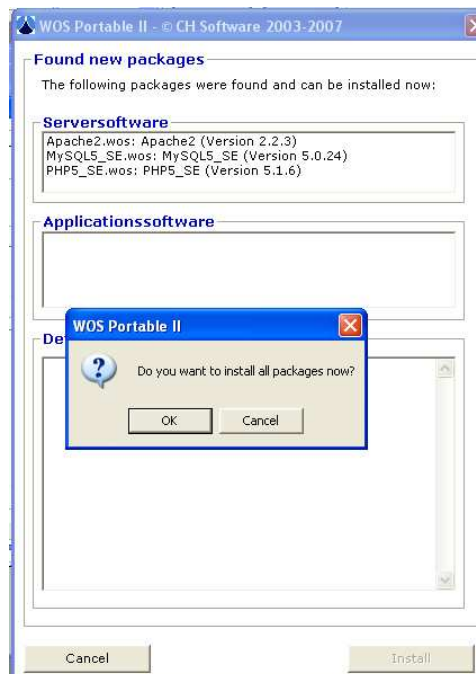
WOS Portable II - © CH Software 2003-2007

Found new packages

The following packages were found and can be installed now:

Serversoftware

Apache2.wos: Apache2 (Version 2.2.3)
MySQL5_SE.wos: MySQL5_SE (Version 5.0.24)
PHP5_SE.wos: PHP5_SE (Version 5.1.6)

Applicationssoftware

De

WOS Portable II

Do you want to install all packages now?

OK

Cancel

Cancel

Install